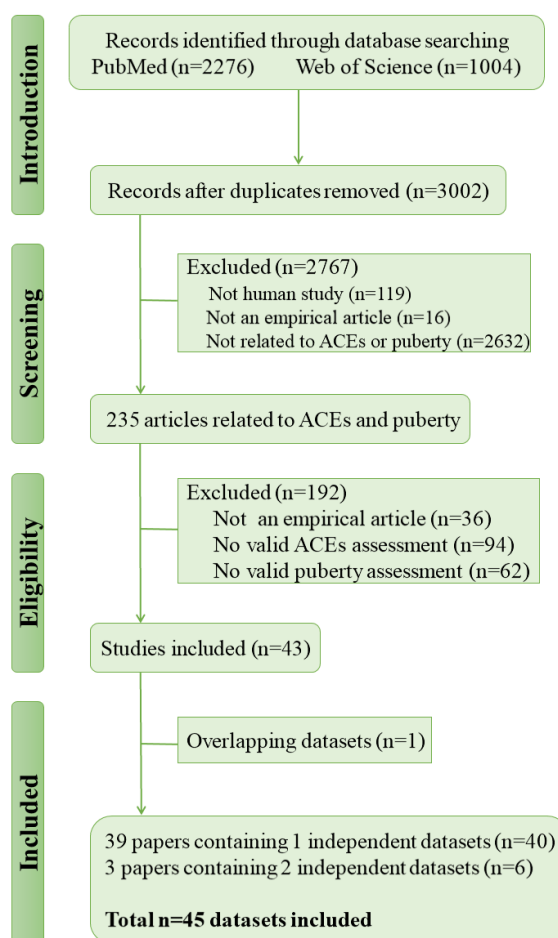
Introduction

Records identified through database searching
PubMed (n=2276) Web of Science (n=1004)

Records after duplicates removed (n=3002)

Screening

Excluded (n=2767)
Not human study (n=119)
Not an empirical article (n=16)
Not related to ACEs or puberty (n=2632)

235 articles related to ACEs and puberty

Eligibility

Excluded (n=192)
Not an empirical article (n=36)
No valid ACEs assessment (n=94)
No valid puberty assessment (n=62)

Studies included (n=43)

Included

Overlapping datasets (n=1)

39 papers containing 1 independent datasets (n=40)
3 papers containing 2 independent datasets (n=6)

Total n=45 datasets included